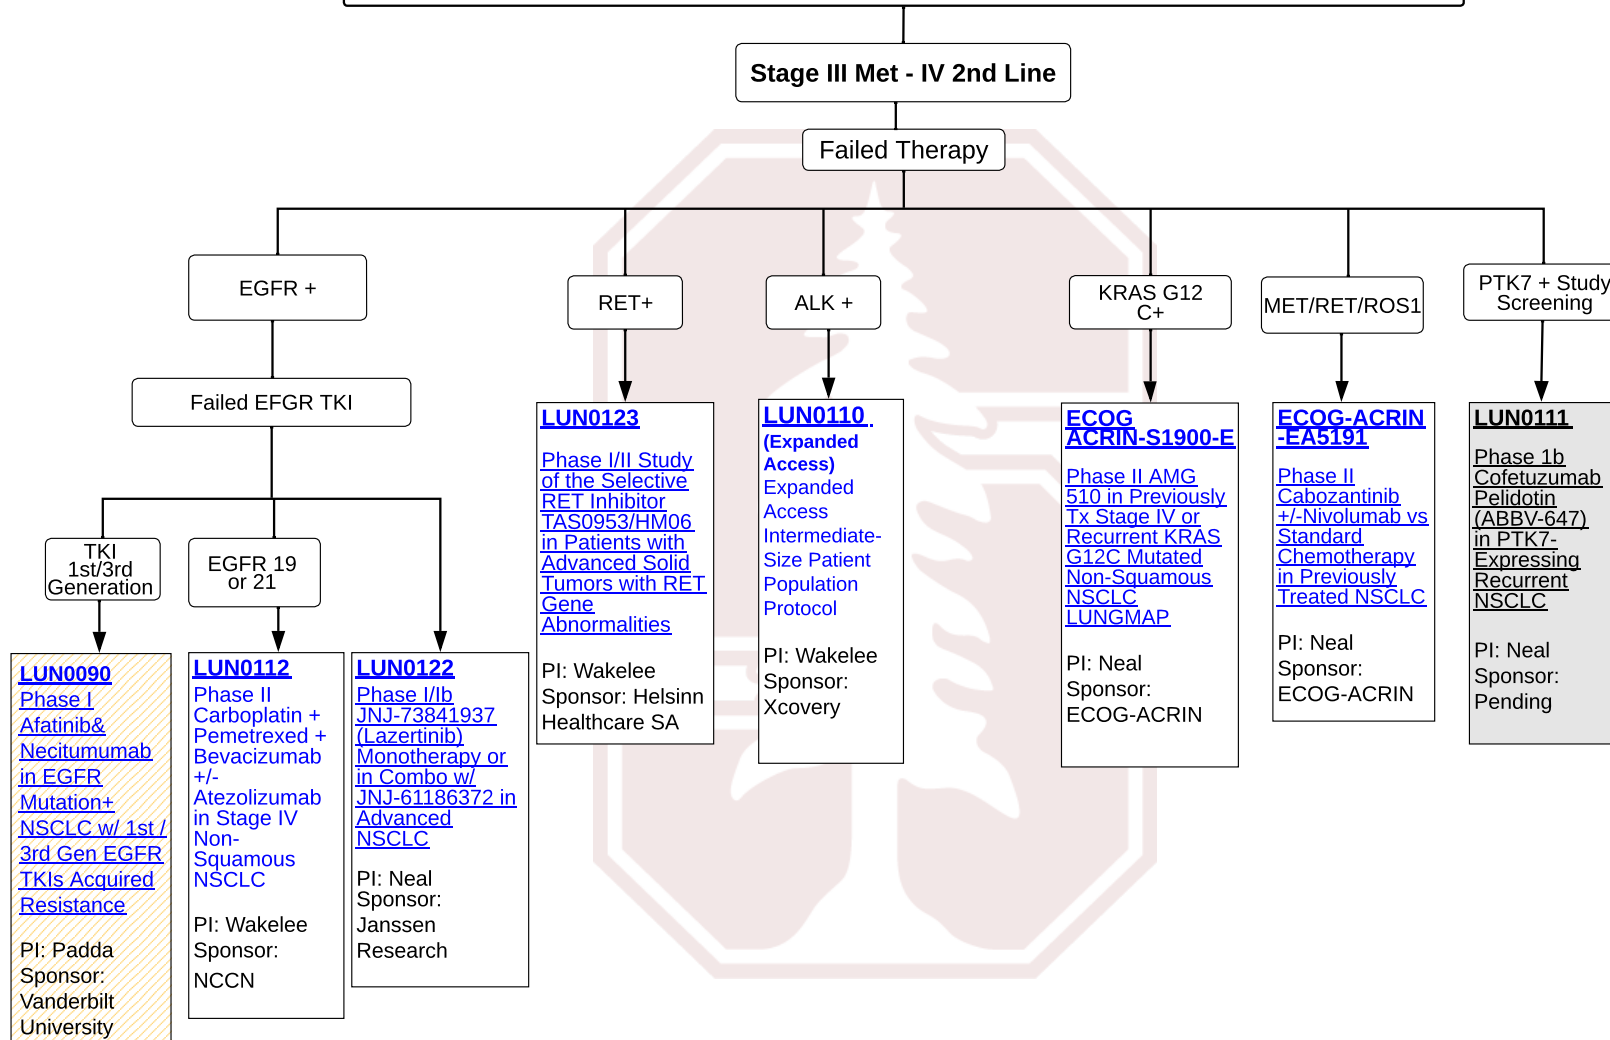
Stage III Met - IV 2nd Line

Failed Therapy

EGFR +

Failed EGFR TKI

TKI 1st/3rd Generation

LUN0090
Phase I Afatinib& Necitumumab in EGFR Mutation+ NSCLC w/ 1st / 3rd Gen EGFR TKIs Acquired Resistance

PI: Padda
Sponsor: Vanderbilt University

EGFR 19 or 21

LUN0112
Phase II Carboplatin + Pemetrexed + Bevacizumab +/- Atezolizumab in Stage IV Non-Squamous NSCLC

PI: Wakelee
Sponsor: NCCN

LUN0122
Phase I/Ib JNJ-73841937 (Lazertinib) Monotherapy or in Combo w/ JNJ-61186372 in Advanced NSCLC

PI: Neal
Sponsor: Janssen Research

RET+

LUN0123
Phase I/II Study of the Selective RET Inhibitor TAS0953/HM06 in Patients with Advanced Solid Tumors with RET Gene Abnormalities

PI: Wakelee
Sponsor: Helsinn Healthcare SA

ALK +

LUN0110
(Expanded Access)
Expanded Access Intermediate-Size Patient Population Protocol

PI: Wakelee
Sponsor: Xcovery

KRAS G12 C+

ECOG ACRIN-S1900-E
Phase II AMG 510 in Previously Tx Stage IV or Recurrent KRAS G12C Mutated Non-Squamous NSCLC LUNGMAP

PI: Neal
Sponsor: ECOG-ACRIN

MET/RET/ROS1

ECOG-ACRIN -EA5191
Phase II Cabozantinib +/-Nivolumab vs Standard Chemotherapy in Previously Treated NSCLC

PI: Neal
Sponsor: ECOG-ACRIN

PTK7 + Study Screening

LUN0111
Phase 1b Cofetuzumab Pelidotin (ABBV-647) in PTK7-Expressing Recurrent NSCLC

PI: Neal
Sponsor: Pending